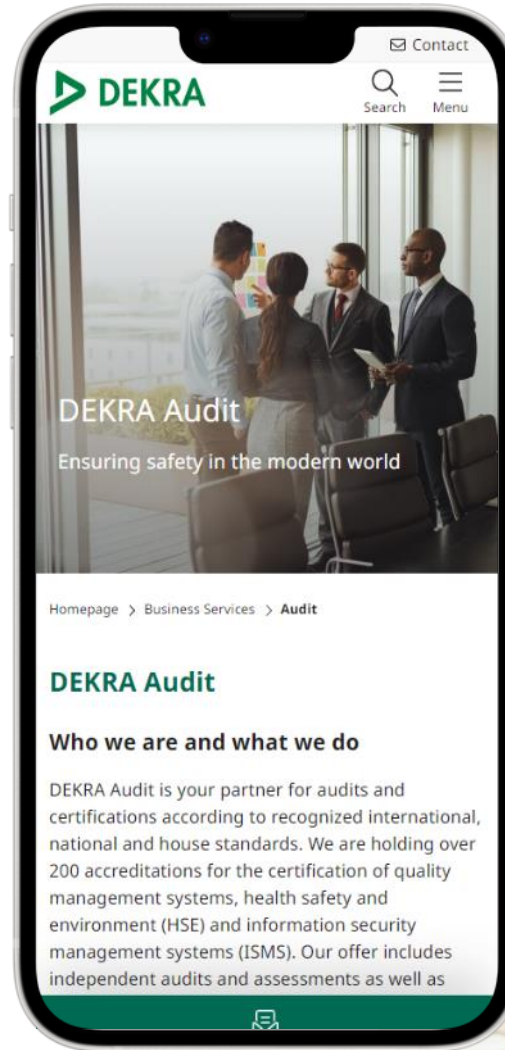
Contact

DEKRA

Search Menu

DEKRA Audit

Ensuring safety in the modern world

Homepage > Business Services > Audit

DEKRA Audit

Who we are and what we do

DEKRA Audit is your partner for audits and certifications according to recognized international, national and house standards. We are holding over 200 accreditations for the certification of quality management systems, health safety and environment (HSE) and information security management systems (ISMS). Our offer includes independent audits and assessments as well as